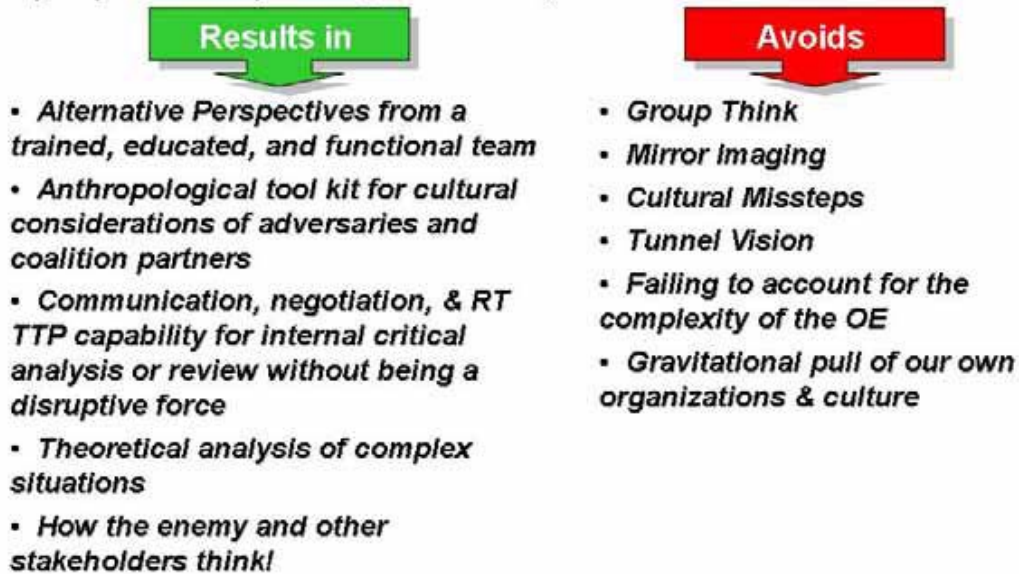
Results in

- Alternative Perspectives from a trained, educated, and functional team
- Anthropological tool kit for cultural considerations of adversaries and coalition partners
- Communication, negotiation, & RT TTP capability for internal critical analysis or review without being a disruptive force
- Theoretical analysis of complex situations
- How the enemy and other stakeholders think!

Avoids

- Group Think
- Mirror Imaging
- Cultural Missteps
- Tunnel Vision
- Failing to account for the complexity of the OE
- Gravitational pull of our own organizations & culture